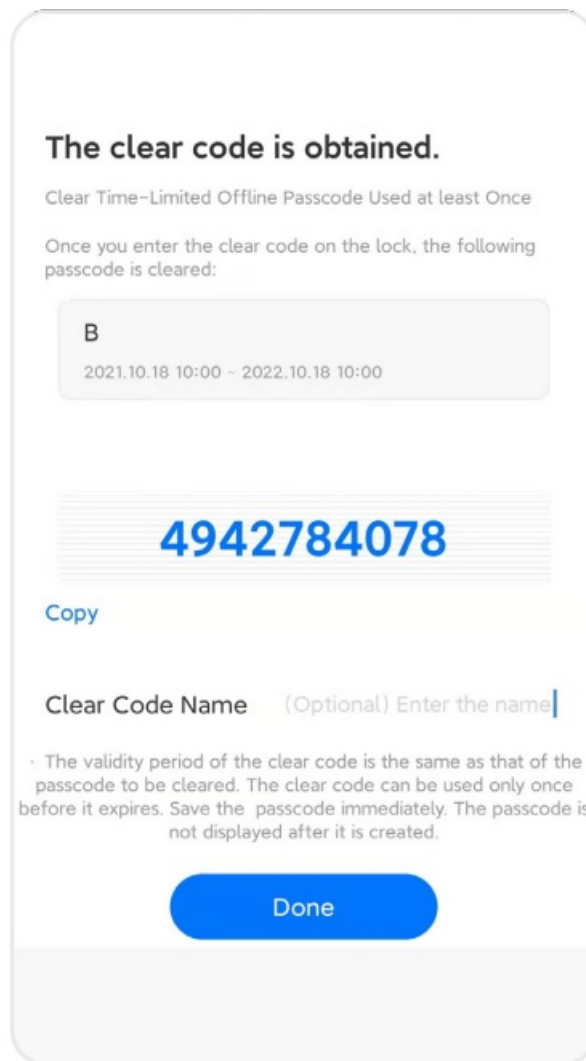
The clear code is obtained.

Clear Time-Limited Offline Passcode Used at least Once

Once you enter the clear code on the lock, the following passcode is cleared:

B

2021.10.18 10:00 ~ 2022.10.18 10:00

4942784078

Copy

Clear Code Name (Optional) Enter the name

· The validity period of the clear code is the same as that of the passcode to be cleared. The clear code can be used only once before it expires. Save the passcode immediately. The passcode is not displayed after it is created.

Done